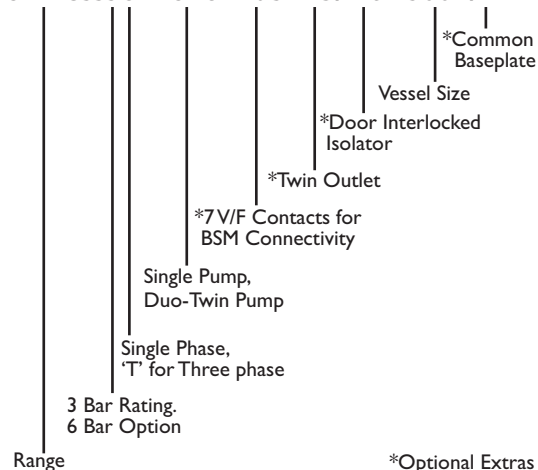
*Common Baseplate

Vessel Size

*Door Interlocked Isolator

*Twin Outlet

*7 V/F Contacts for BSM Connectivity

Single Pump, Duo-Twin Pump

Single Phase, 'T' for Three phase

3 Bar Rating. 6 Bar Option

Range

*Optional Extras